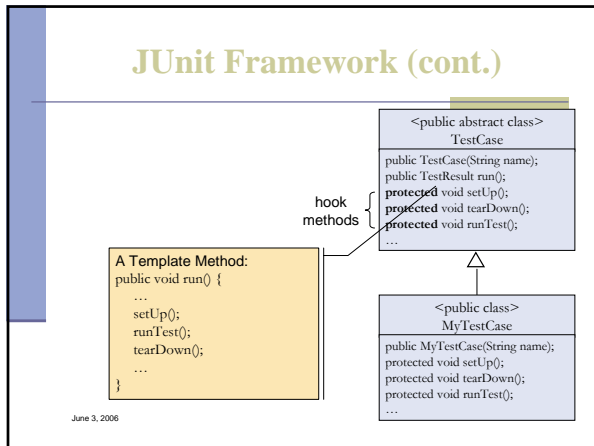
JUnit Framework (cont.)

<public abstract class>
TestCase

public TestCase(String name);
public TestResult run();
protected void setUp();
protected void tearDown();
protected void runTest();
…

hook methods

A Template Method:
public void run() {
…
setUp();
runTest();
tearDown();
…
}

<public class>
MyTestCase

public MyTestCase(String name);
protected void setUp();
protected void tearDown();
protected void runTest();
…

June 3, 2006